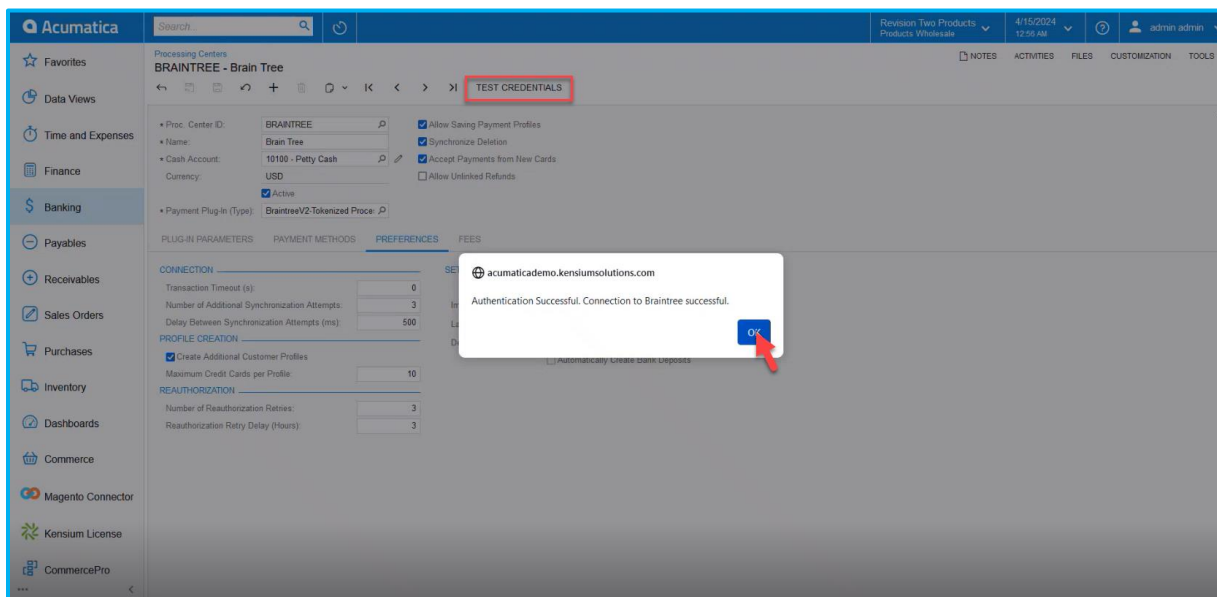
Acumatica

Search...

Revision Two Products
Products Wholesale

4/15/2024
12:56 AM

admin admin

Favorites
Data Views
Time and Expenses
Finance
Banking
Payables
Receivables
Sales Orders
Purchases
Inventory
Dashboards
Commerce
Magento Connector
Kensium License
CommercePro

Processing Centers
BRAINTREE - Brain Tree

NOTES ACTIVITIES FILES CUSTOMIZATION TOOLS

TEST CREDENTIALS

• Proc. Center ID: BRAINTREE
• Name: Brain Tree
• Cash Account: 10100 - Petty Cash
Currency: USD
Active
• Payment Plug-In (Type): BraintreeV2-Tokenized Proce

Allow Saving Payment Profiles
Synchronize Deletion
Accept Payments from New Cards
Allow Unlinked Refunds

PLUG-IN PARAMETERS PAYMENT METHODS PREFERENCES FEES

CONNECTION
Transaction Timeout (s): 0
Number of Additional Synchronization Attempts: 3
Delay Between Synchronization Attempts (ms): 500
PROFILE CREATION
Create Additional Customer Profiles
Maximum Credit Cards per Profile: 10
REAUTHORIZATION
Number of Reauthorization Retries: 3
Reauthorization Retry Delay (Hours): 3

SE
In
La
De
Automatically Create Bank Deposits

acumaticademo.kensiumsolutions.com
Authentication Successful. Connection to Braintree successful.
OK